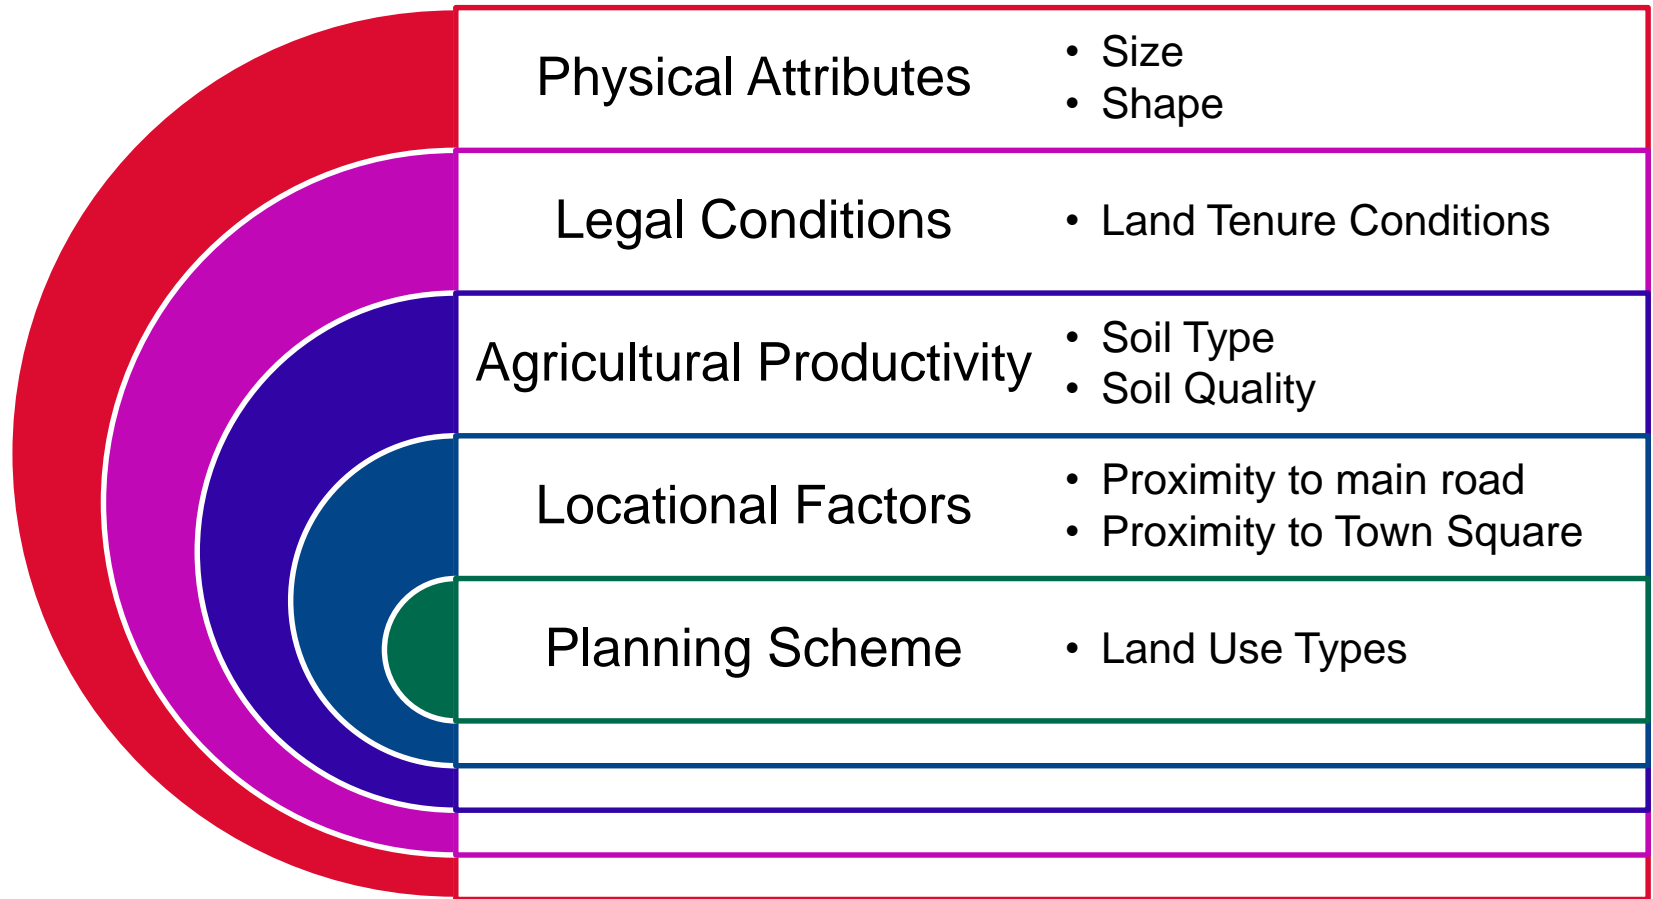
Physical Attributes
- Size
- Shape

Legal Conditions
- Land Tenure Conditions

Agricultural Productivity
- Soil Type
- Soil Quality

Locational Factors
- Proximity to main road
- Proximity to Town Square

Planning Scheme
- Land Use Types